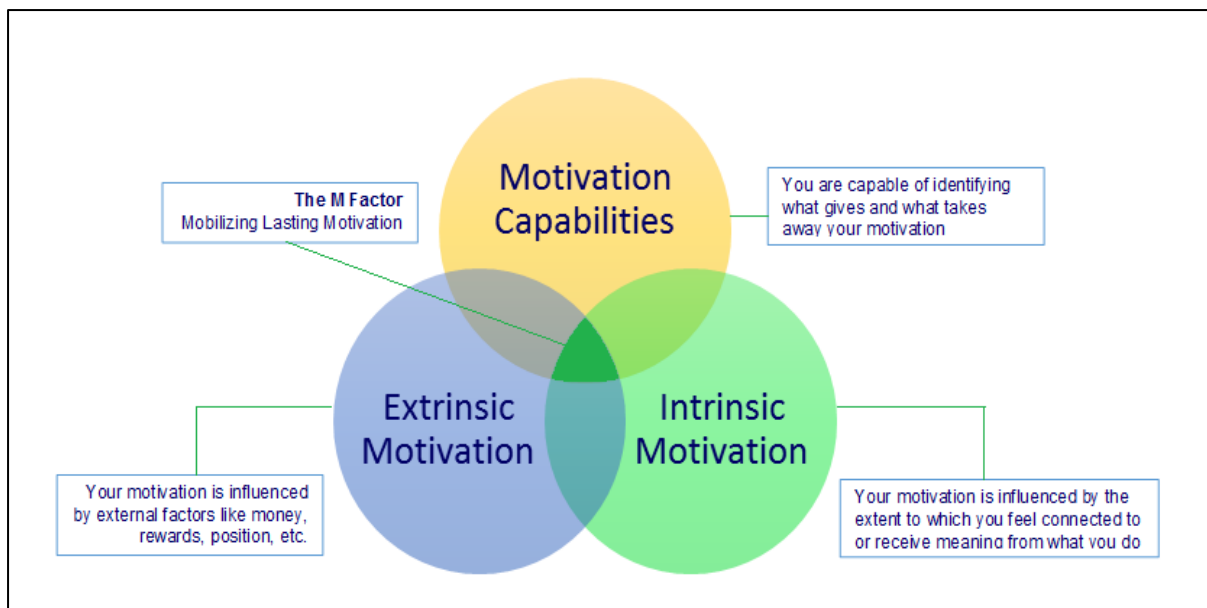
Motivation Capabilities

The M Factor
Mobilizing Lasting Motivation

You are capable of identifying what gives and what takes away your motivation

Extrinsic Motivation

Intrinsic Motivation

Your motivation is influenced by external factors like money, rewards, position, etc.

Your motivation is influenced by the extent to which you feel connected to or receive meaning from what you do